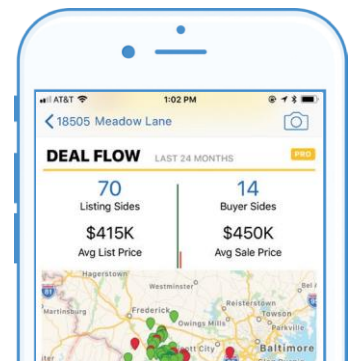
AT&T 1:02 PM

< 18505 Meadow Lane

DEAL FLOW LAST 24 MONTHS PRO

70
Listing Sides

14
Buyer Sides

$415K
Avg List Price

$450K
Avg Sale Price

Hagerstown
Westminster
Martinsburg
Frederick
Reisterstown
Towson
Owings Mills
Parkville
Baltimore
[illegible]tt City